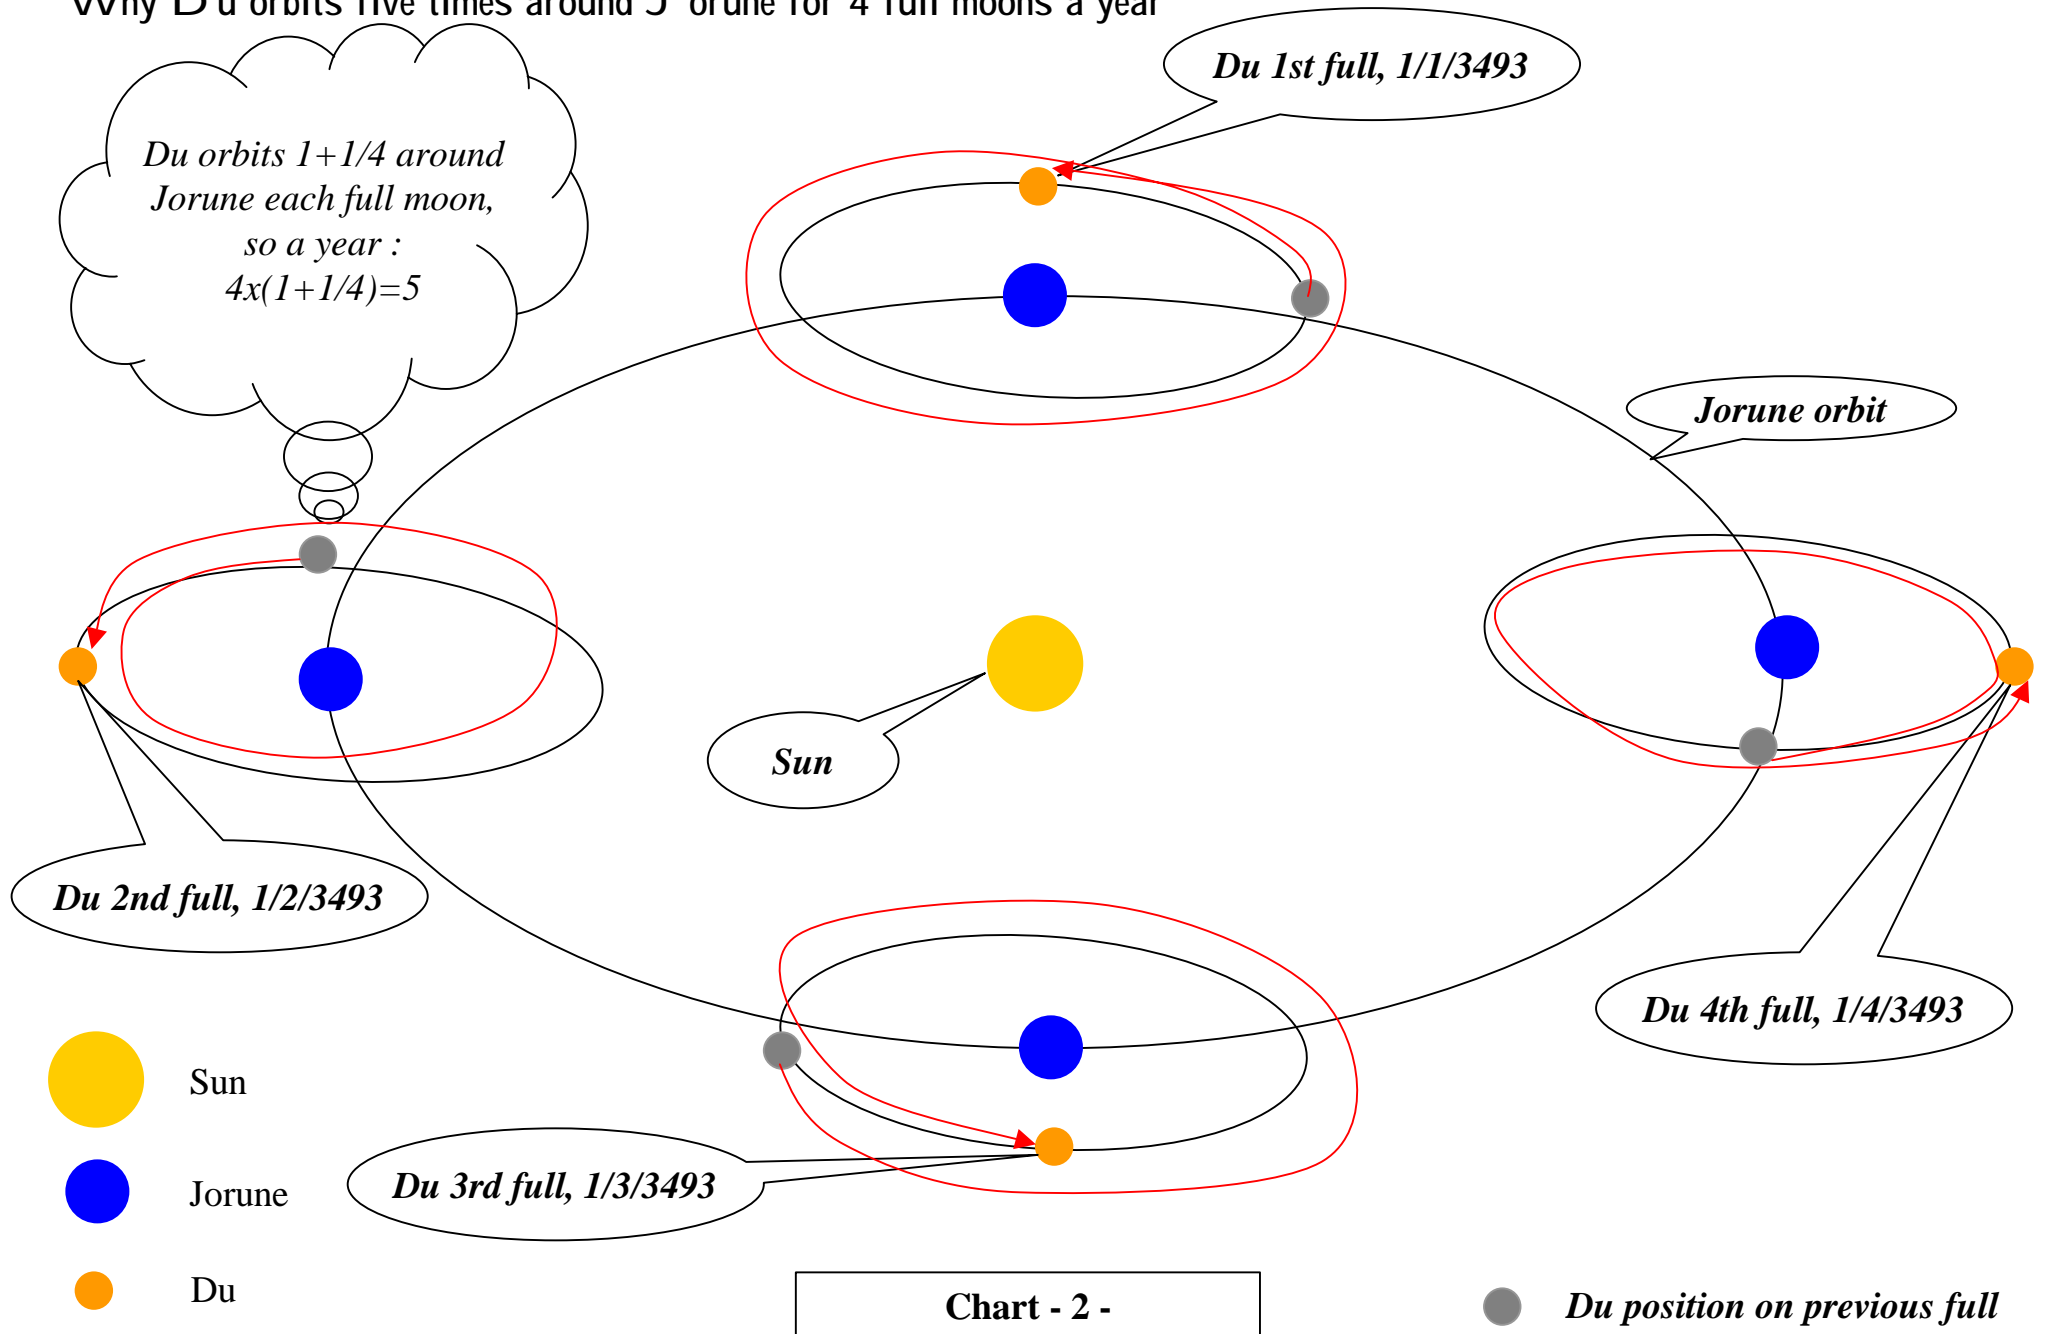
Why Du orbits five times around J orune for 4 full moons a year

Du orbits 1+1/4 around Jorune each full moon, so a year : 4x(1+1/4)=5

Du 1st full, 1/1/3493

Jorune orbit

Sun

Du 2nd full, 1/2/3493

Du 4th full, 1/4/3493

Du 3rd full, 1/3/3493

Sun

Jorune

Du

Chart - 2 -

Du position on previous full